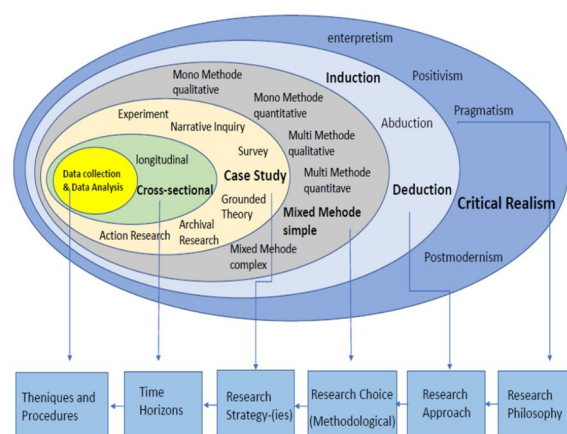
enterpretism

Positivism

Pragmatism

Critical Realism

Postmodernism

Induction

Abduction

Deduction

Mono Methode qualitative

Mono Methode quantitative

Multi Methode qualitative

Multi Methode quantitave

Mixed Mehode simple

Mixed Methode complex

Experiment

Narrative Inquiry

Survey

Case Study

Grounded Theory

Archival Research

Action Research

longitudinal

Cross-sectional

Data collection & Data Analysis

Theniques and Procedures

Time Horizons

Research Strategy-(ies)

Research Choice (Methodological)

Research Approach

Research Philosophy